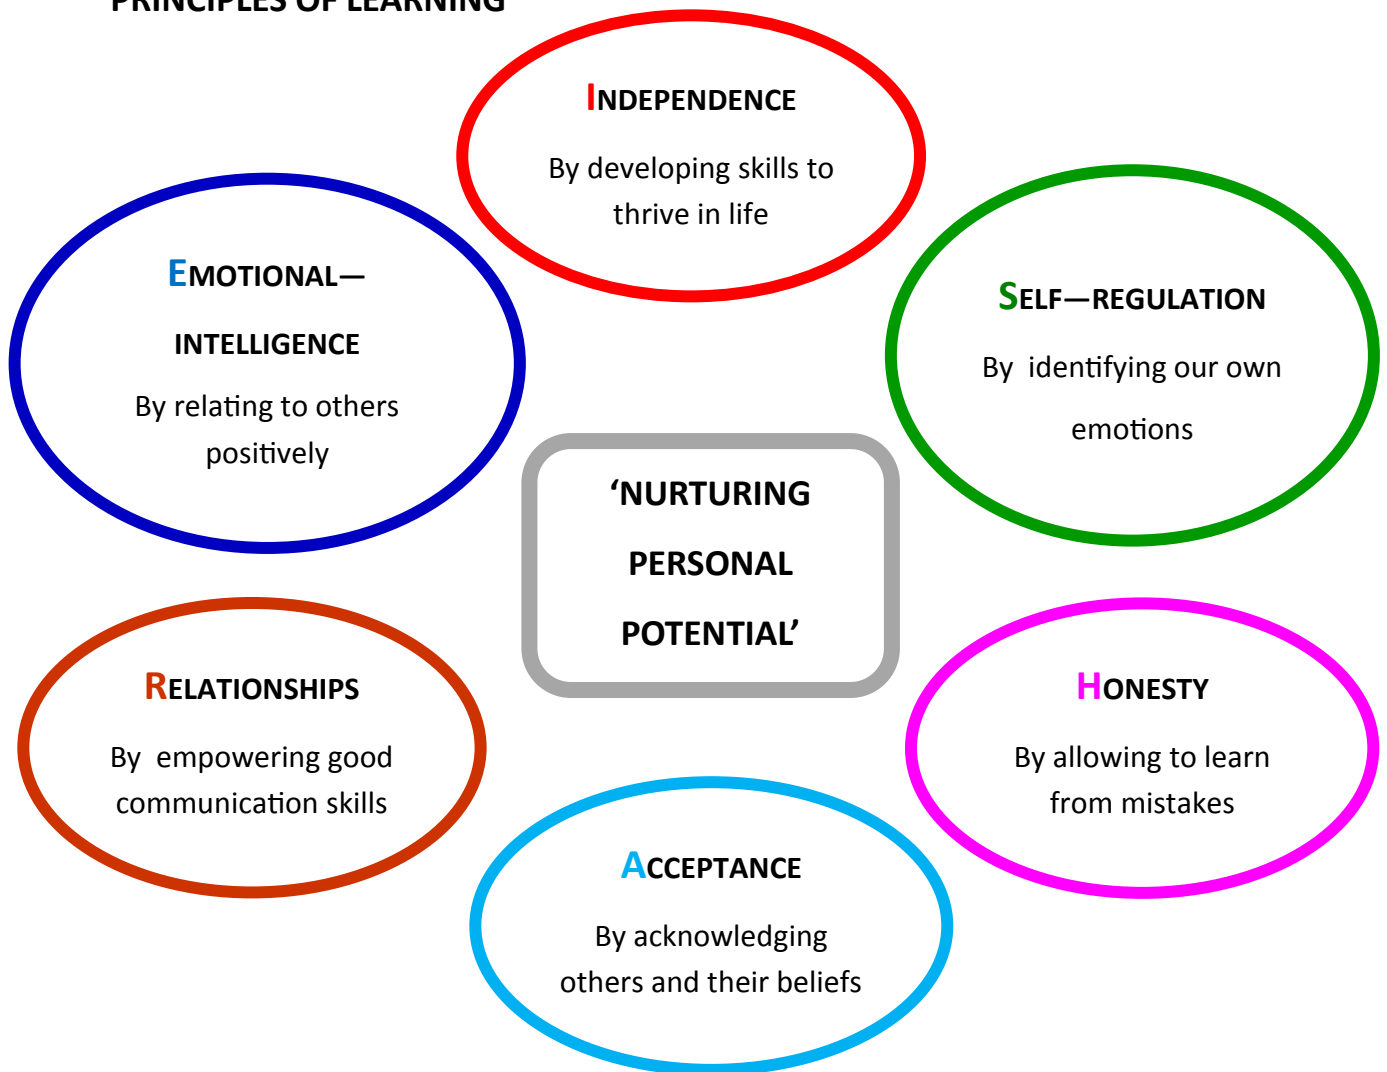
PRINCIPLES OF LEARNING

INDEPENDENCE

By developing skills to thrive in life

EMOTIONAL—

INTELLIGENCE

By relating to others positively

SELF—REGULATION

By identifying our own emotions

'NURTURING PERSONAL POTENTIAL'

RELATIONSHIPS

By empowering good communication skills

HONESTY

By allowing to learn from mistakes

ACCEPTANCE

By acknowledging others and their beliefs